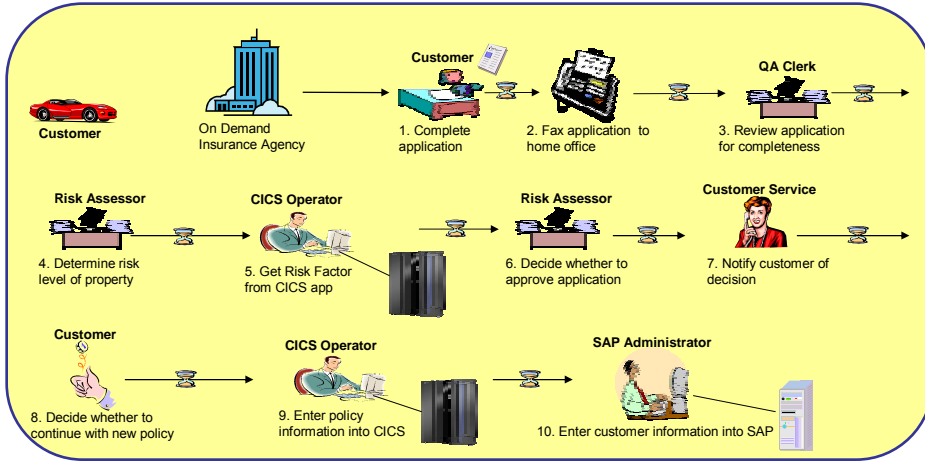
Customer

On Demand Insurance Agency

Customer

1. Complete application

2. Fax application to home office

QA Clerk

3. Review application for completeness

Risk Assessor

4. Determine risk level of property

CICS Operator

5. Get Risk Factor from CICS app

Risk Assessor

6. Decide whether to approve application

Customer Service

7. Notify customer of decision

Customer

8. Decide whether to continue with new policy

CICS Operator

9. Enter policy information into CICS

SAP Administrator

10. Enter customer information into SAP